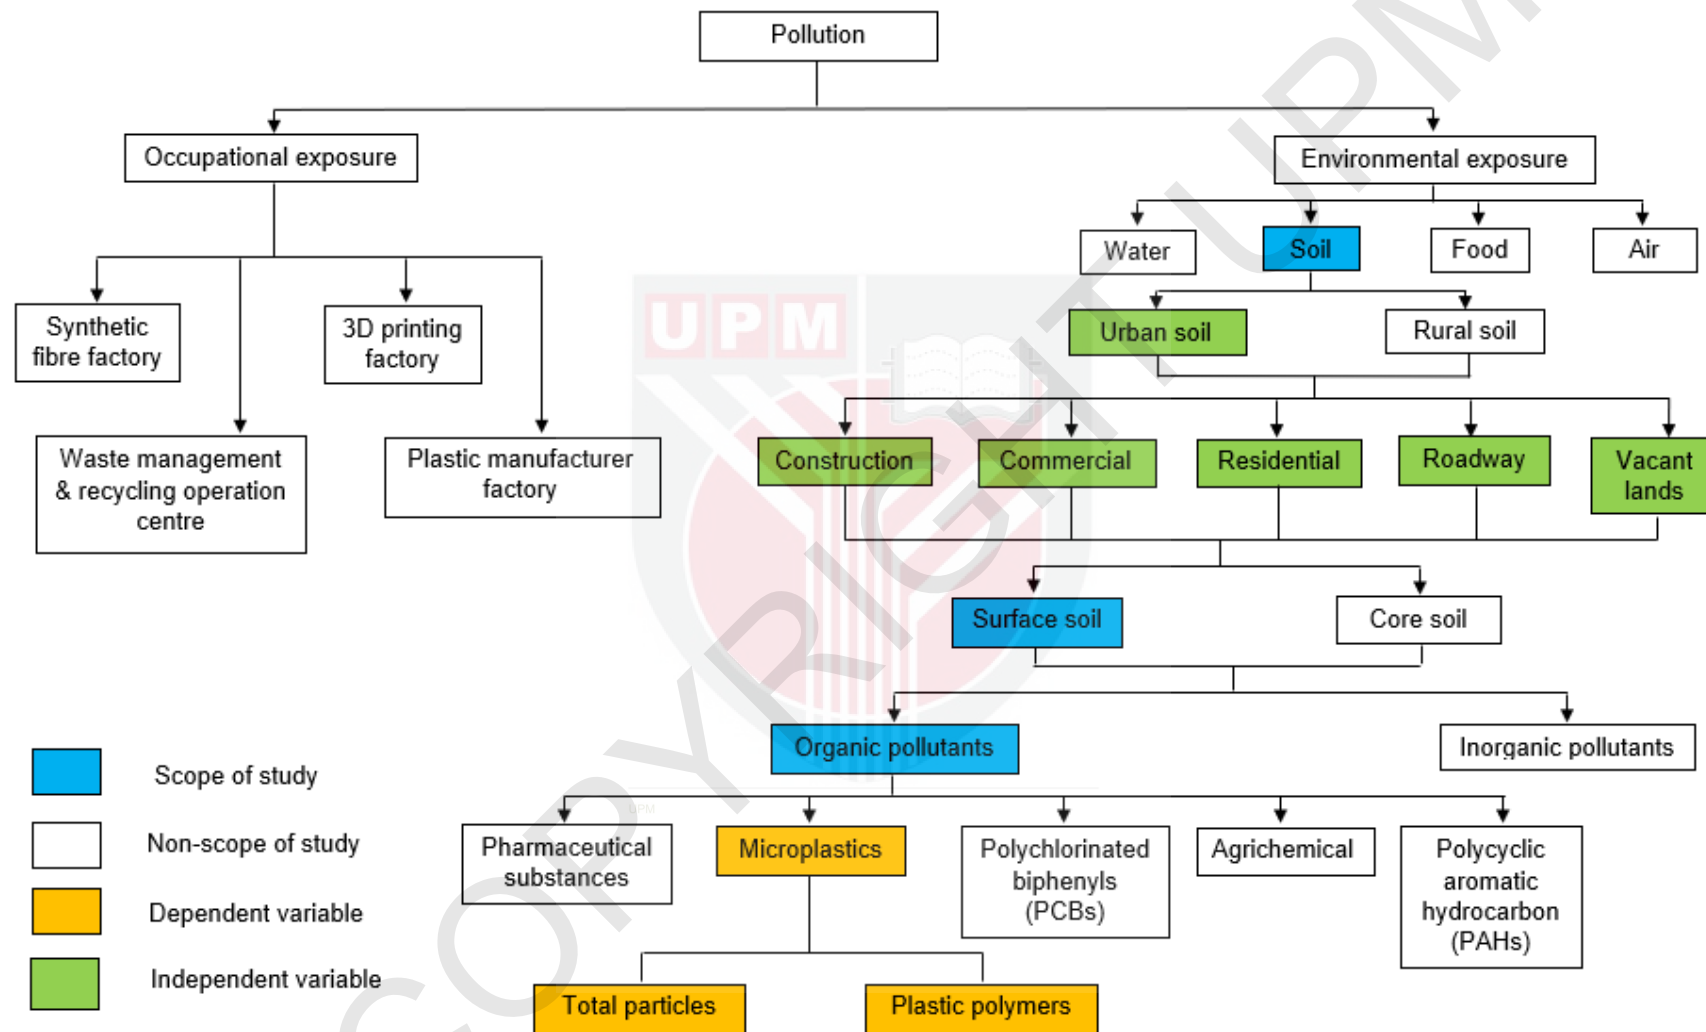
Pollution

Occupational exposure

Environmental exposure

Water

Soil

Food

Air

Synthetic fibre factory

3D printing factory

Urban soil

Rural soil

Waste management & recycling operation centre

Plastic manufacturer factory

Construction

Commercial

Residential

Roadway

Vacant lands

UPM

Surface soil

Core soil

Organic pollutants

Inorganic pollutants

Scope of study

Non-scope of study

Dependent variable

Independent variable

Pharmaceutical substances

Microplastics

Polychlorinated biphenyls (PCBs)

Agrichemical

Polycyclic aromatic hydrocarbon (PAHs)

Total particles

Plastic polymers

COPYRIGHT UPM